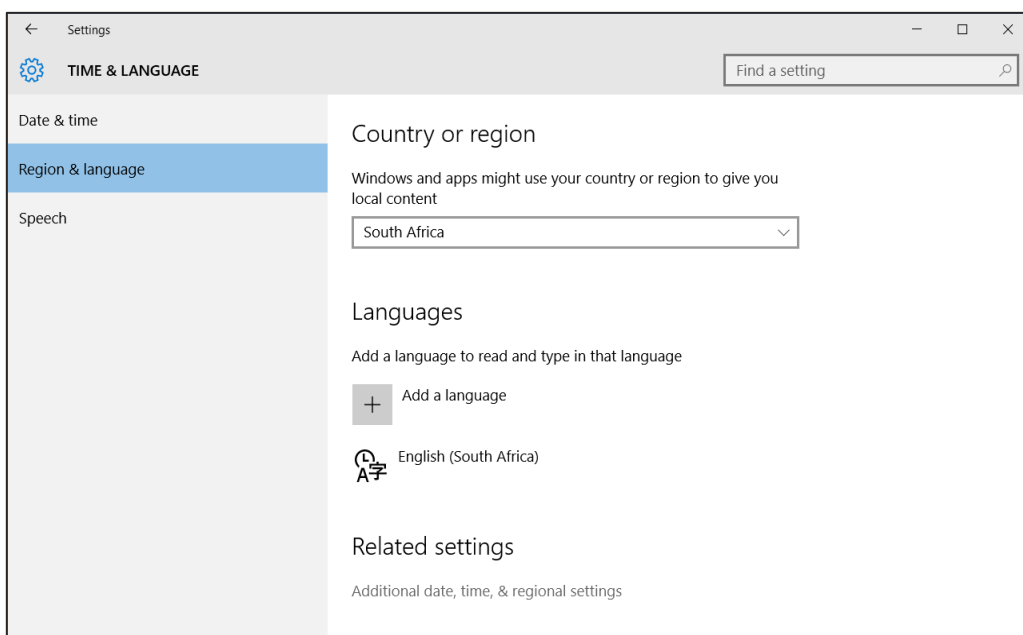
Settings

TIME & LANGUAGE

Find a setting

Date & time

Region & language

Speech

Country or region

Windows and apps might use your country or region to give you local content

South Africa

Languages

Add a language to read and type in that language

Add a language

English (South Africa)

Related settings

Additional date, time, & regional settings